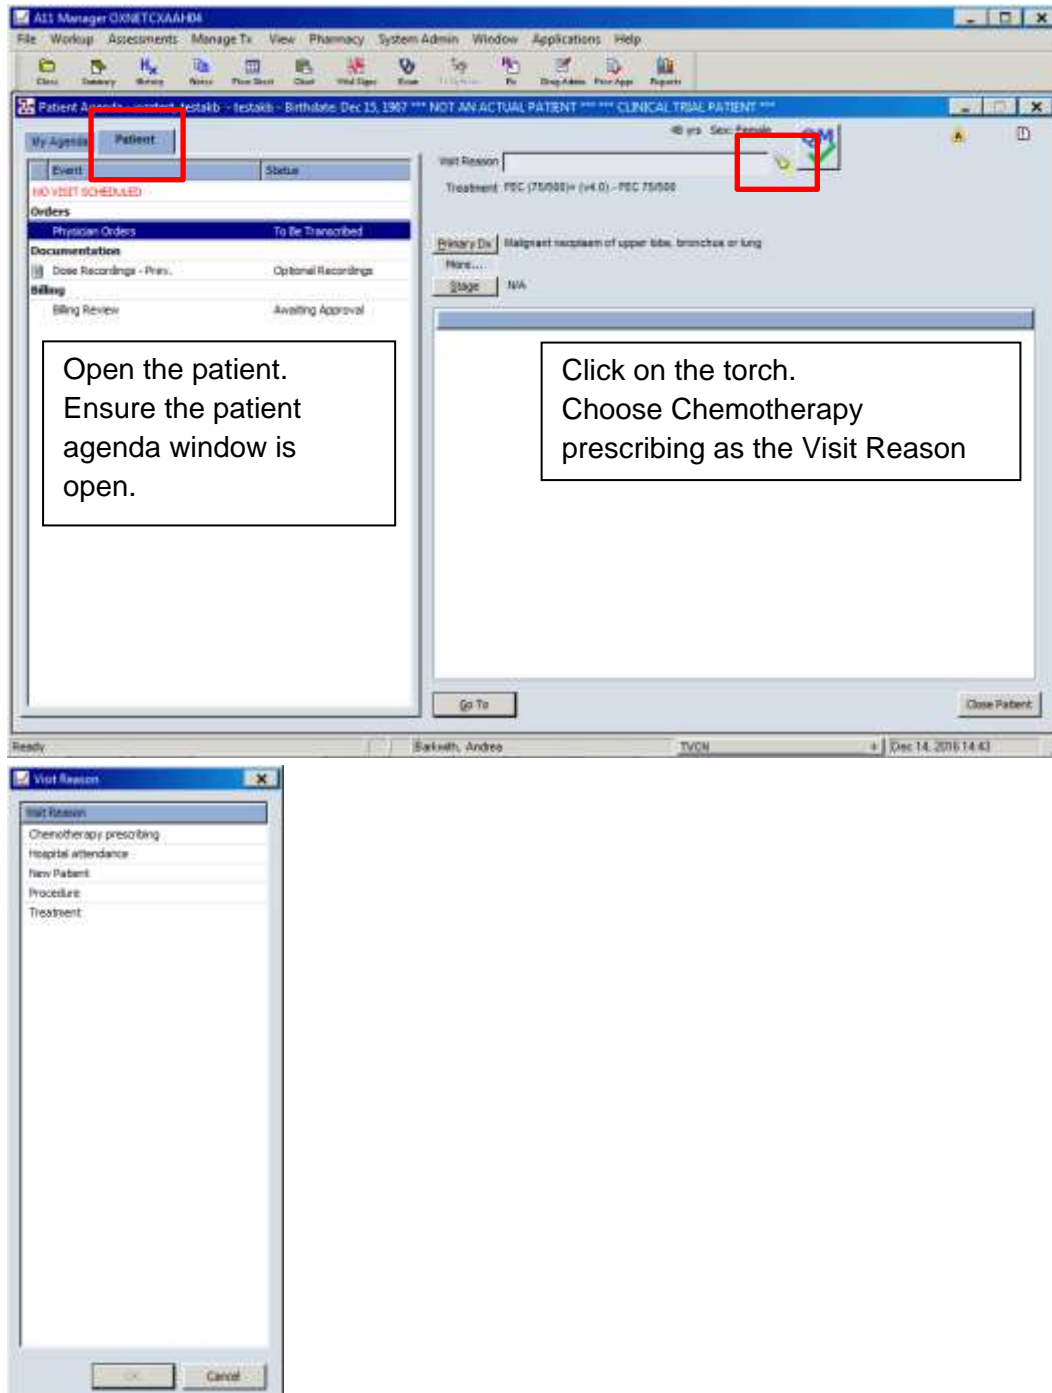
A11 Manager OXNETCXAAH04

File Workup Assessments Manage Tx View Pharmacy System Admin Window Applications Help

Clinic Summary History Notes Flow Sheet Chart Vital Signs Dose Rx Drug Admin Prior App Reports

Patient A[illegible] testakb - testakb - Birthdate: Dec 15, 1967 *** NOT AN ACTUAL PATIENT *** *** CLINICAL TRIAL PATIENT ***

My Agenda Patient

48 yrs Sex: Female

| Event | Status |
|---|---|
| NO VISIT SCHEDULED | |
| Orders | |
| Physician Orders | To Be Transcribed |
| Documentation | |
| Dose Recordings - Prev. | Optional Recordings |
| Billing | |
| Billing Review | Awaiting Approval |

Visit Reason

Treatment: FEC (75/500)+ (v4.0) - FEC 75/500

Primary Dx Malignant neoplasm of upper lobe, bronchus or lung

More...

Stage N/A

Open the patient. Ensure the patient agenda window is open.

Click on the torch. Choose Chemotherapy prescribing as the Visit Reason

Go To

Close Patient

Ready Barkwith, Andrea TVCN Dec 14, 2016 14:43

Visit Reason

Visit Reason
Chemotherapy prescribing
Hospital attendance
New Patient
Procedure
Treatment

OK Cancel